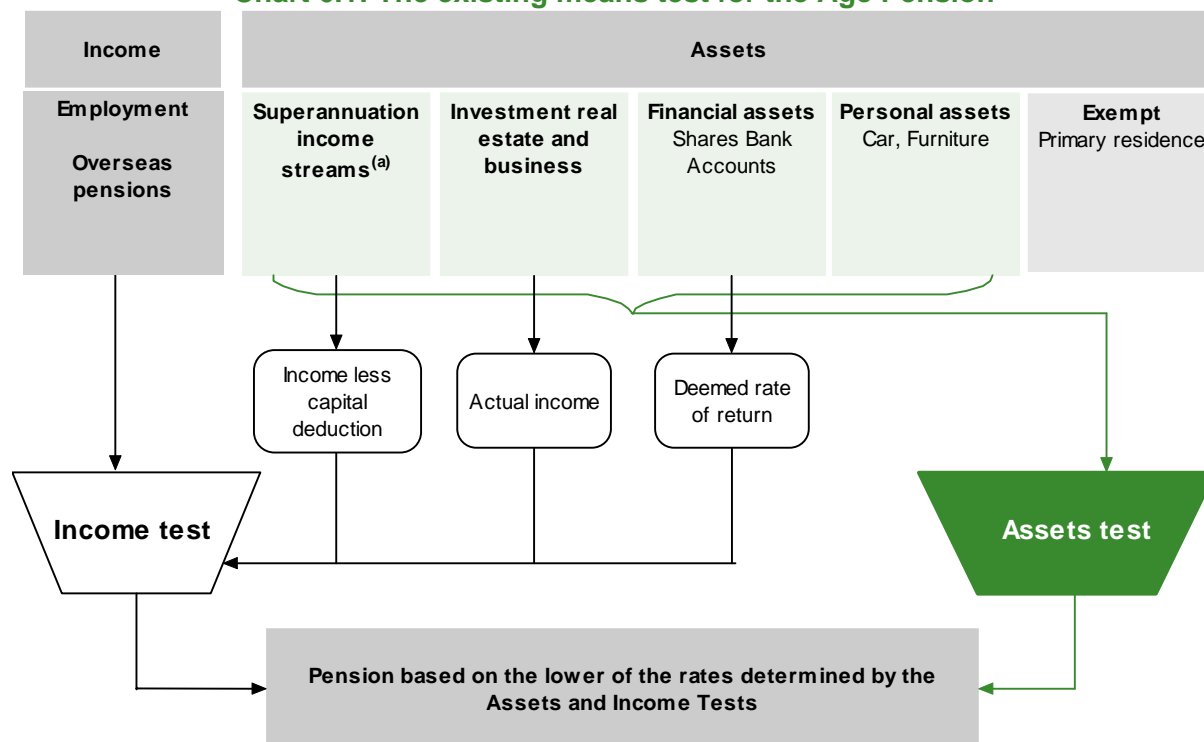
Chart 6.1: The existing means test for the Age Pension

Income

Assets

Employment

Overseas pensions

Superannuation income streams$^{(a)}$

Investment real estate and business

Financial assets
Shares Bank Accounts

Personal assets
Car, Furniture

Exempt
Primary residence

Income less capital deduction

Actual income

Deemed rate of return

Income test

Assets test

Pension based on the lower of the rates determined by the Assets and Income Tests